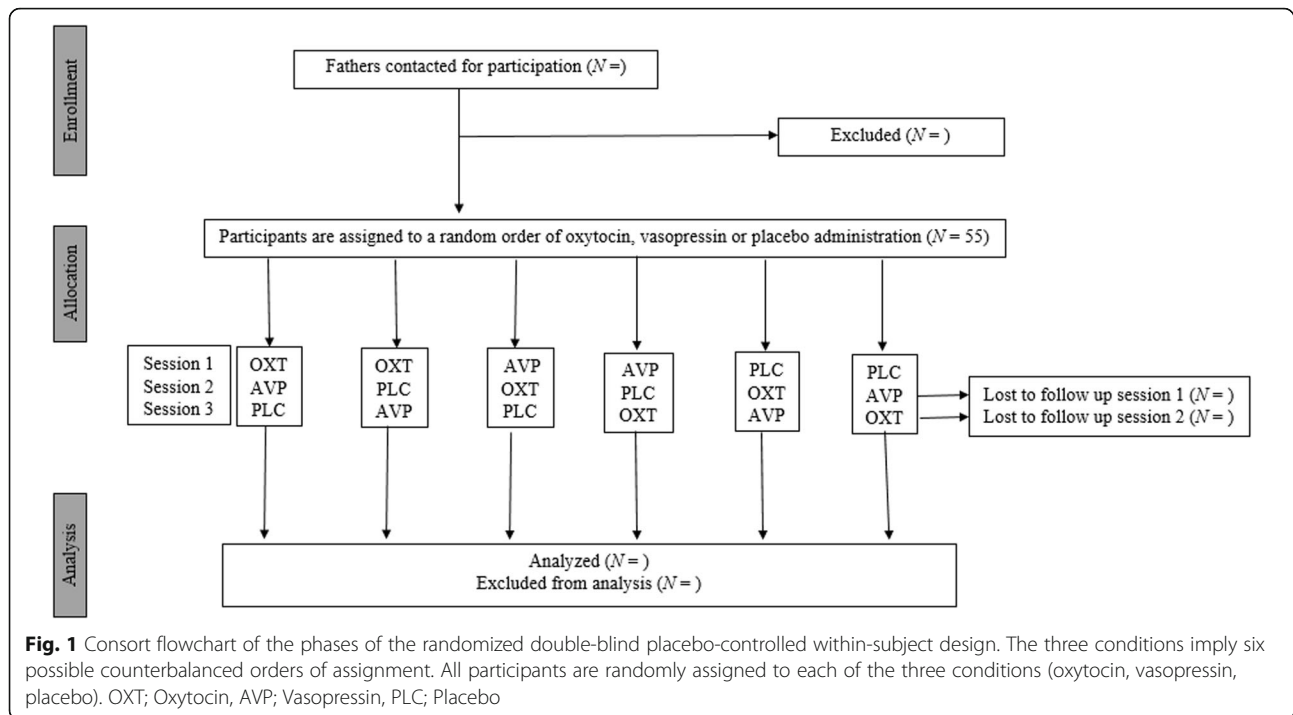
Enrollment

Fathers contacted for participation ($N$=)

Excluded ($N$ = )

Allocation

Participants are assigned to a random order of oxytocin, vasopressin or placebo administration ($N$ = 55)

Session 1
Session 2
Session 3

OXT
AVP
PLC

OXT
PLC
AVP

AVP
OXT
PLC

AVP
PLC
OXT

PLC
OXT
AVP

PLC
AVP
OXT

Lost to follow up session 1 ($N$ = )
Lost to follow up session 2 ($N$ = )

Analysis

Analyzed ($N$ = )
Excluded from analysis ($N$ = )

**Fig. 1** Consort flowchart of the phases of the randomized double-blind placebo-controlled within-subject design. The three conditions imply six possible counterbalanced orders of assignment. All participants are randomly assigned to each of the three conditions (oxytocin, vasopressin, placebo). OXT; Oxytocin, AVP; Vasopressin, PLC; Placebo